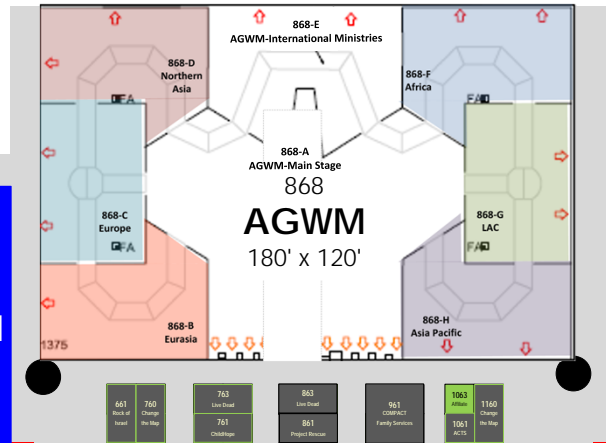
868-E
AGWM-International Ministries

868-D
Northern
Asia

868-F
Africa

FA

FA

868-A
AGWM-Main Stage
868
AGWM
180' x 120'

868-C
Europe

FA

868-G
LAC

FA

868-B
Eurasia

868-H
Asia Pacific

1375

661
Rock of Israel

760
Change the Map

763
Lion Dead

761
ChildHope

863
Lion Dead

861
Project Rescue

961
COMPACT
Family Services

1063
Affiliate

1061
ACTS

1160
Change the Map